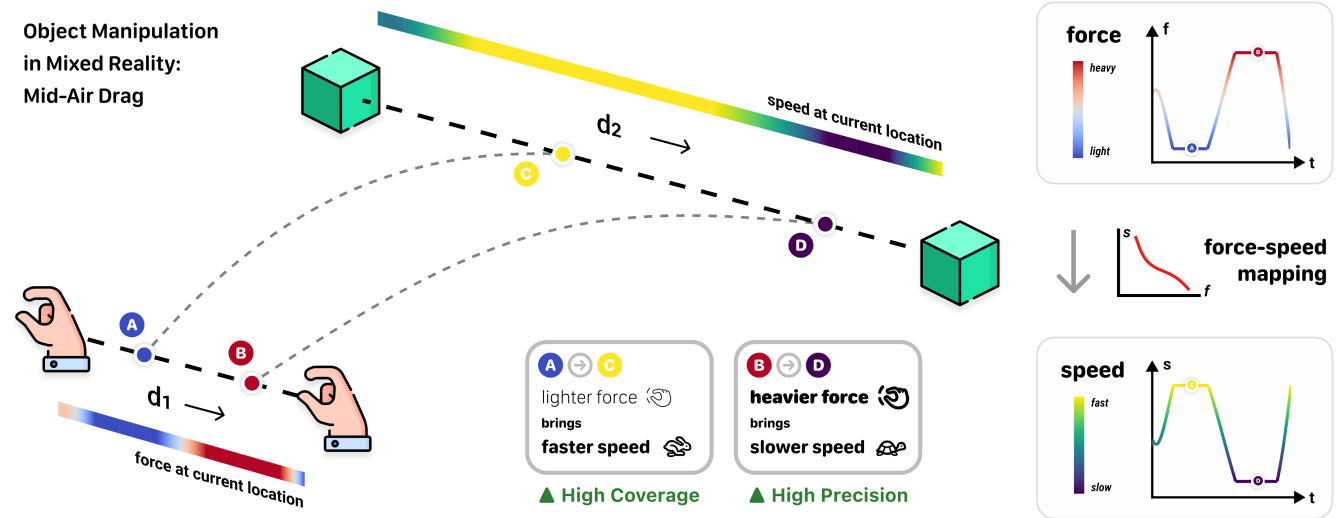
Object Manipulation in Mixed Reality: Mid-Air Drag

speed at current location

$d_2$

C

D

A

B

$d_1$

force at current location

A → C
lighter force
brings
faster speed

▲ High Coverage

B → D
heavier force
brings
slower speed

▲ High Precision

force
heavy
light
f
B
A
t

s
force-speed mapping
f

speed
fast
slow
s
C
D
t